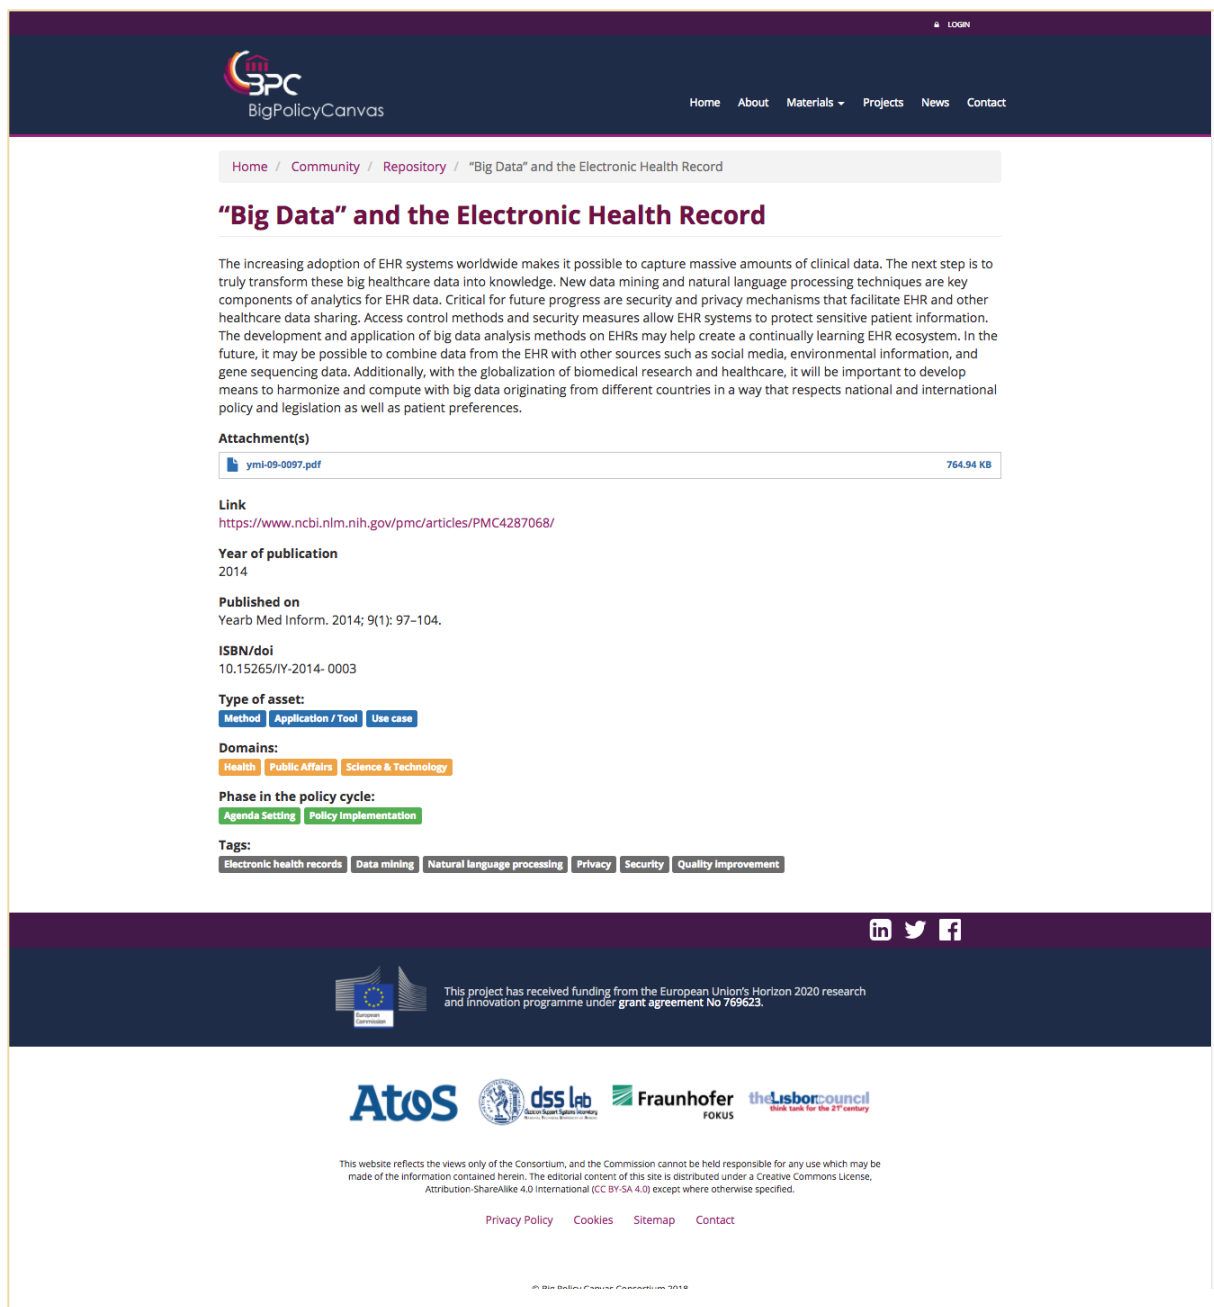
LOGIN

BPC
BigPolicyCanvas

Home About Materials Projects News Contact

Home / Community / Repository / “Big Data” and the Electronic Health Record

“Big Data” and the Electronic Health Record

The increasing adoption of EHR systems worldwide makes it possible to capture massive amounts of clinical data. The next step is to truly transform these big healthcare data into knowledge. New data mining and natural language processing techniques are key components of analytics for EHR data. Critical for future progress are security and privacy mechanisms that facilitate EHR and other healthcare data sharing. Access control methods and security measures allow EHR systems to protect sensitive patient information. The development and application of big data analysis methods on EHRs may help create a continually learning EHR ecosystem. In the future, it may be possible to combine data from the EHR with other sources such as social media, environmental information, and gene sequencing data. Additionally, with the globalization of biomedical research and healthcare, it will be important to develop means to harmonize and compute with big data originating from different countries in a way that respects national and international policy and legislation as well as patient preferences.

Attachment(s)

ymi-09-0097.pdf 764.94 KB

Link
https://www.ncbi.nlm.nih.gov/pmc/articles/PMC4287068/

Year of publication
2014

Published on
Yearb Med Inform. 2014; 9(1): 97–104.

ISBN/doi
10.15265/IY-2014- 0003

Type of asset:
Method Application / Tool Use case

Domains:
Health Public Affairs Science & Technology

Phase in the policy cycle:
Agenda Setting Policy implementation

Tags:
Electronic health records Data mining Natural language processing Privacy Security Quality improvement

European Commission

This project has received funding from the European Union's Horizon 2020 research and innovation programme under grant agreement No 769623.

Atos dss lab Fraunhofer FOKUS the Lisbon council think tank for the 21st century

This website reflects the views only of the Consortium, and the Commission cannot be held responsible for any use which may be made of the information contained herein. The editorial content of this site is distributed under a Creative Commons License, Attribution-ShareAlike 4.0 International (CC BY-SA 4.0) except where otherwise specified.

Privacy Policy Cookies Sitemap Contact

© Big Policy Canvas Consortium 2018